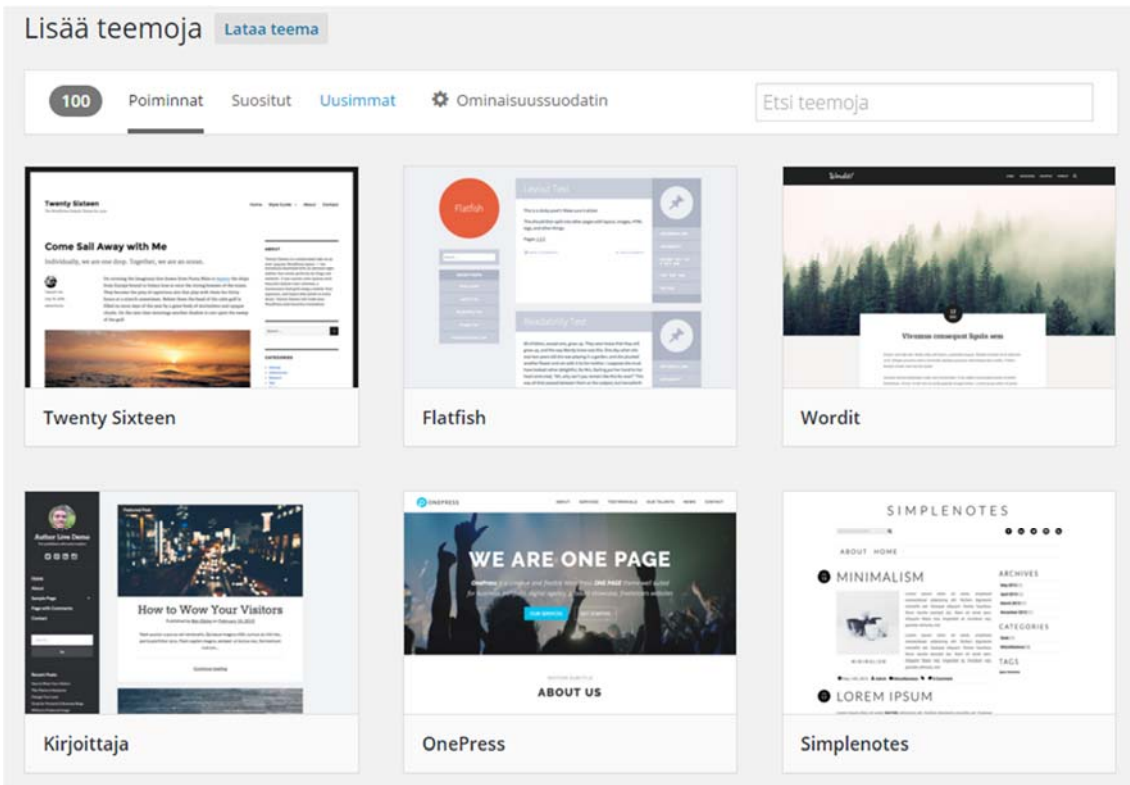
Lisää teemoja Lataa teema

100 Poiminnat Suositut Uusimmat Ominaisuussuodatin

Etsi teemoja

Twenty Sixteen

Come Sail Away with Me

Individually, we are one drop. Together, we are an ocean.

Twenty Sixteen

Flatfish

Layout Test

Readability Test

Flatfish

Wordit

Vivamus consequat ligula sem

Wordit

Author Lite Demo

How to Wow Your Visitors

Kirjoittaja

ONEPRESS

WE ARE ONE PAGE

ABOUT US

OnePress

SIMPLENOTES

ABOUT HOME

MINIMALISM

ARCHIVES

CATEGORIES

TAGS

LOREM IPSUM

Simplenotes